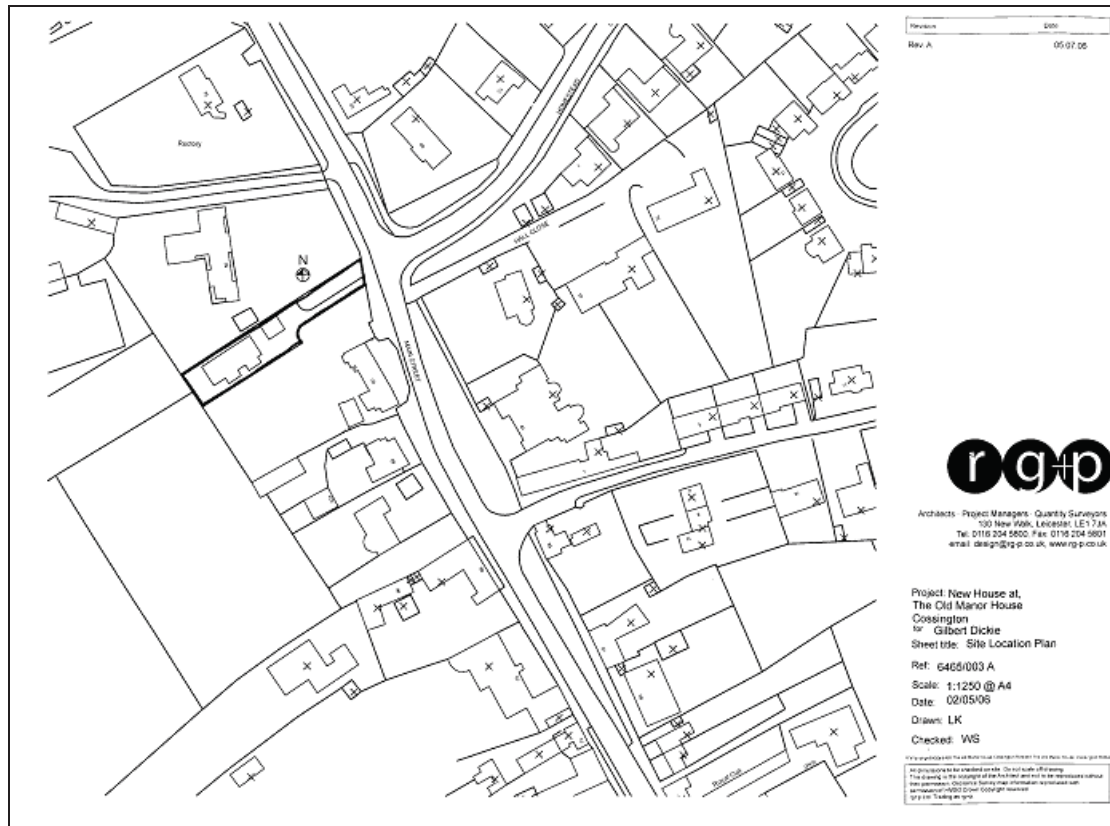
Rectory

N

HALL CLOSE

MAIN STREET

Revision Date
Rev. A 05.07.06

r g+p

Architects · Project Managers · Quantity Surveyors
130 New Walk, Leicester, LE1 7JA
Tel: 0116 204 5800. Fax: 0116 204 5801
email: design@rg-p.co.uk, www.rg-p.co.uk

Project: New House at,
The Old Manor House
Cossington
for Gilbert Dickie
Sheet title: Site Location Plan

Ref: 6465/003 A

Scale: 1:1250 @ A4
Date: 02/05/06

Drawn: LK

Checked: WS

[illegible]